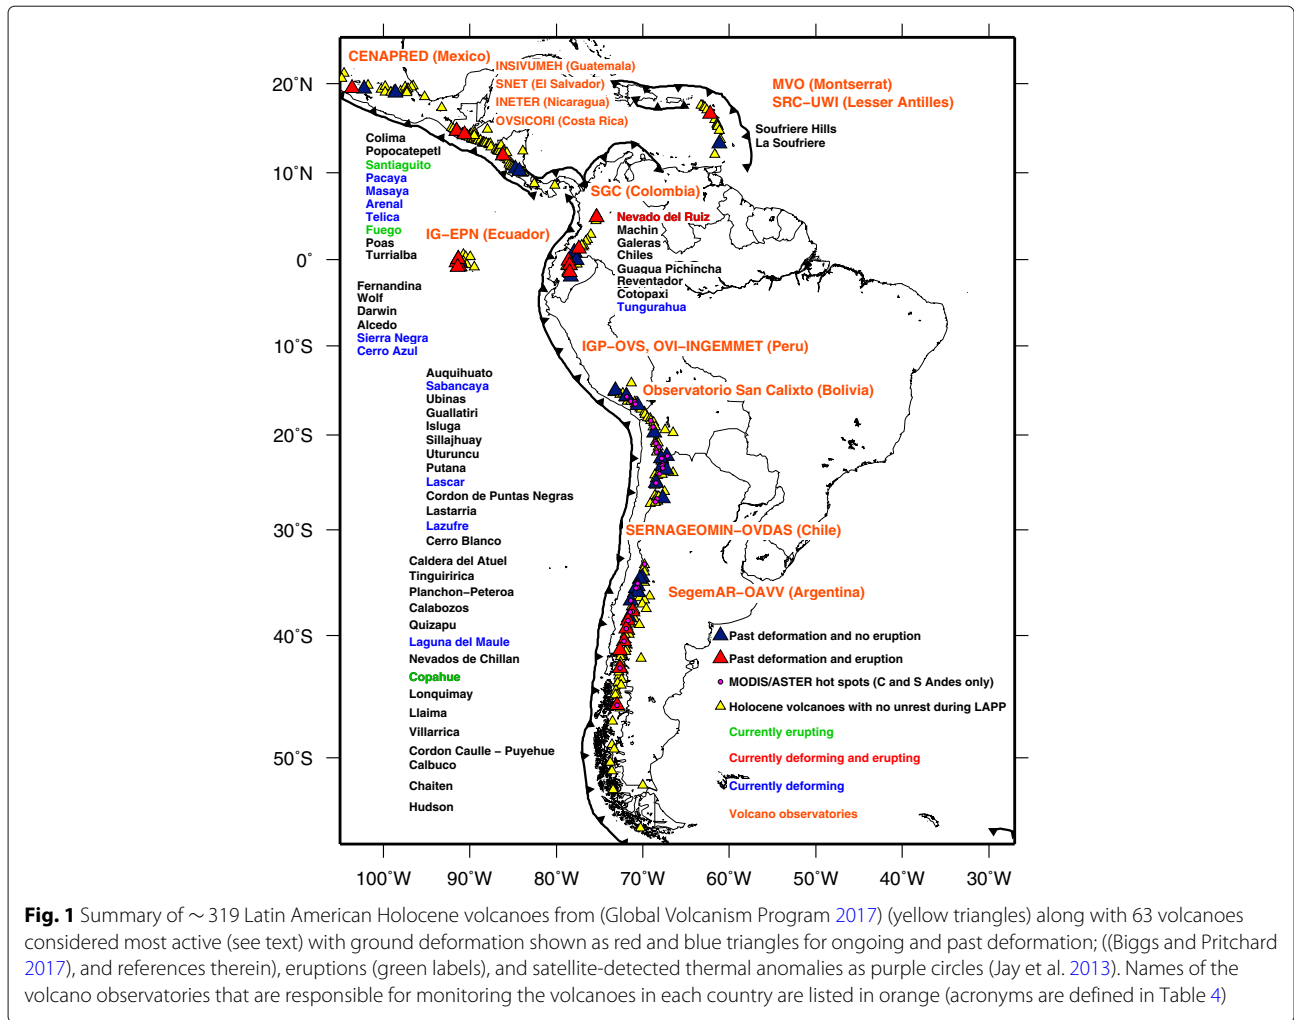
20˚N
10˚N
0˚
10˚S
20˚S
30˚S
40˚S
50˚S

CENAPRED (Mexico)
INSIVUMEH (Guatemala)
SNET (El Salvador)
INETER (Nicaragua)
OVSICORI (Costa Rica)
MVO (Montserrat)
SRC–UWI (Lesser Antilles)
Soufriere Hills
La Soufriere

Colima
Popocatepetl
Santiaguito
Pacaya
Masaya
Arenal
Telica
Fuego
Poas
Turrialba

SGC (Colombia)
Nevado del Ruiz
Machin
Galeras
Chiles
Guagua Pichincha
Reventador
Cotopaxi
Tungurahua

IG–EPN (Ecuador)

Fernandina
Wolf
Darwin
Alcedo
Sierra Negra
Cerro Azul

IGP–OVS, OVI–INGEMMET (Peru)

Auquihuato
Sabancaya
Ubinas
Guallatiri
Isluga
Sillajhuay
Uturuncu
Putana
Lascar
Cordon de Puntas Negras
Lastarria
Lazufre
Cerro Blanco

Observatorio San Calixto (Bolivia)

SERNAGEOMIN–OVDAS (Chile)

Caldera del Atuel
Tinguiririca
Planchon–Peteroa
Calabozos
Quizapu
Laguna del Maule
Nevados de Chillan
Copahue
Lonquimay
Llaima
Villarrica
Cordon Caulle – Puyehue
Calbuco
Chaiten
Hudson

SegemAR–OAVV (Argentina)

Past deformation and no eruption
Past deformation and eruption
MODIS/ASTER hot spots (C and S Andes only)
Holocene volcanoes with no unrest during LAPP
Currently erupting
Currently deforming and erupting
Currently deforming
Volcano observatories

100˚W 90˚W 80˚W 70˚W 60˚W 50˚W 40˚W 30˚W

**Fig. 1** Summary of ∼ 319 Latin American Holocene volcanoes from (Global Volcanism Program 2017) (yellow triangles) along with 63 volcanoes considered most active (see text) with ground deformation shown as red and blue triangles for ongoing and past deformation; ((Biggs and Pritchard 2017), and references therein), eruptions (green labels), and satellite-detected thermal anomalies as purple circles (Jay et al. 2013). Names of the volcano observatories that are responsible for monitoring the volcanoes in each country are listed in orange (acronyms are defined in Table 4)